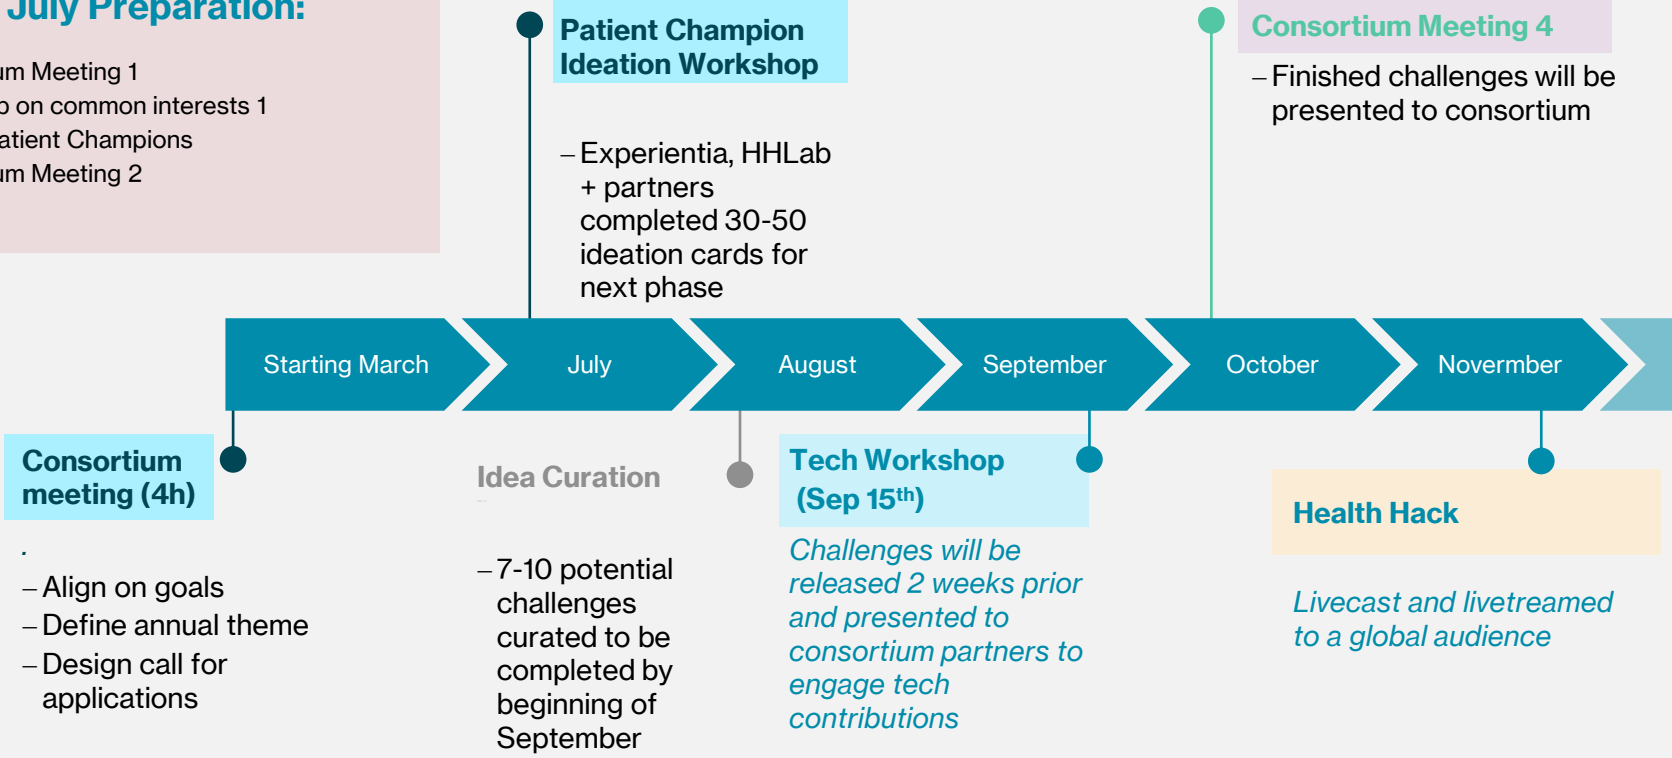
July Preparation:

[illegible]m Meeting 1
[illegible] on common interests 1
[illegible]atient Champions
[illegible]m Meeting 2

Patient Champion Ideation Workshop

– Experientia, HHLab + partners completed 30-50 ideation cards for next phase

Consortium Meeting 4

– Finished challenges will be presented to consortium

Starting March

July

August

September

October

Novermber

Consortium meeting (4h)

.

– Align on goals
– Define annual theme
– Design call for applications

Idea Curation

– 7-10 potential challenges curated to be completed by beginning of September

Tech Workshop (Sep 15$^{th}$)

Challenges will be released 2 weeks prior and presented to consortium partners to engage tech contributions

Health Hack

Livecast and livetreamed to a global audience